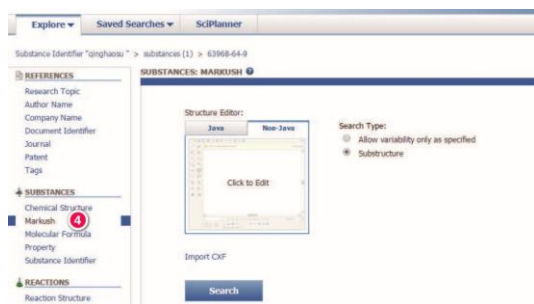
Explore ▾ Saved Searches ▾ SciPlanner

Substance Identifier "qinghaosu" > substances (1) > 63968-64-9

REFERENCES
Research Topic
Author Name
Company Name
Document Identifier
Journal
Patent
Tags

SUBSTANCES
Chemical Structure
Markush
Molecular Formula
Property
Substance Identifier

REACTIONS
Reaction Structure

4

SUBSTANCES: MARKUSH

Structure Editor:
Java Non-Java
Click to Edit

Search Type:
Allow variability only as specified
Substructure

Import CXF

Search